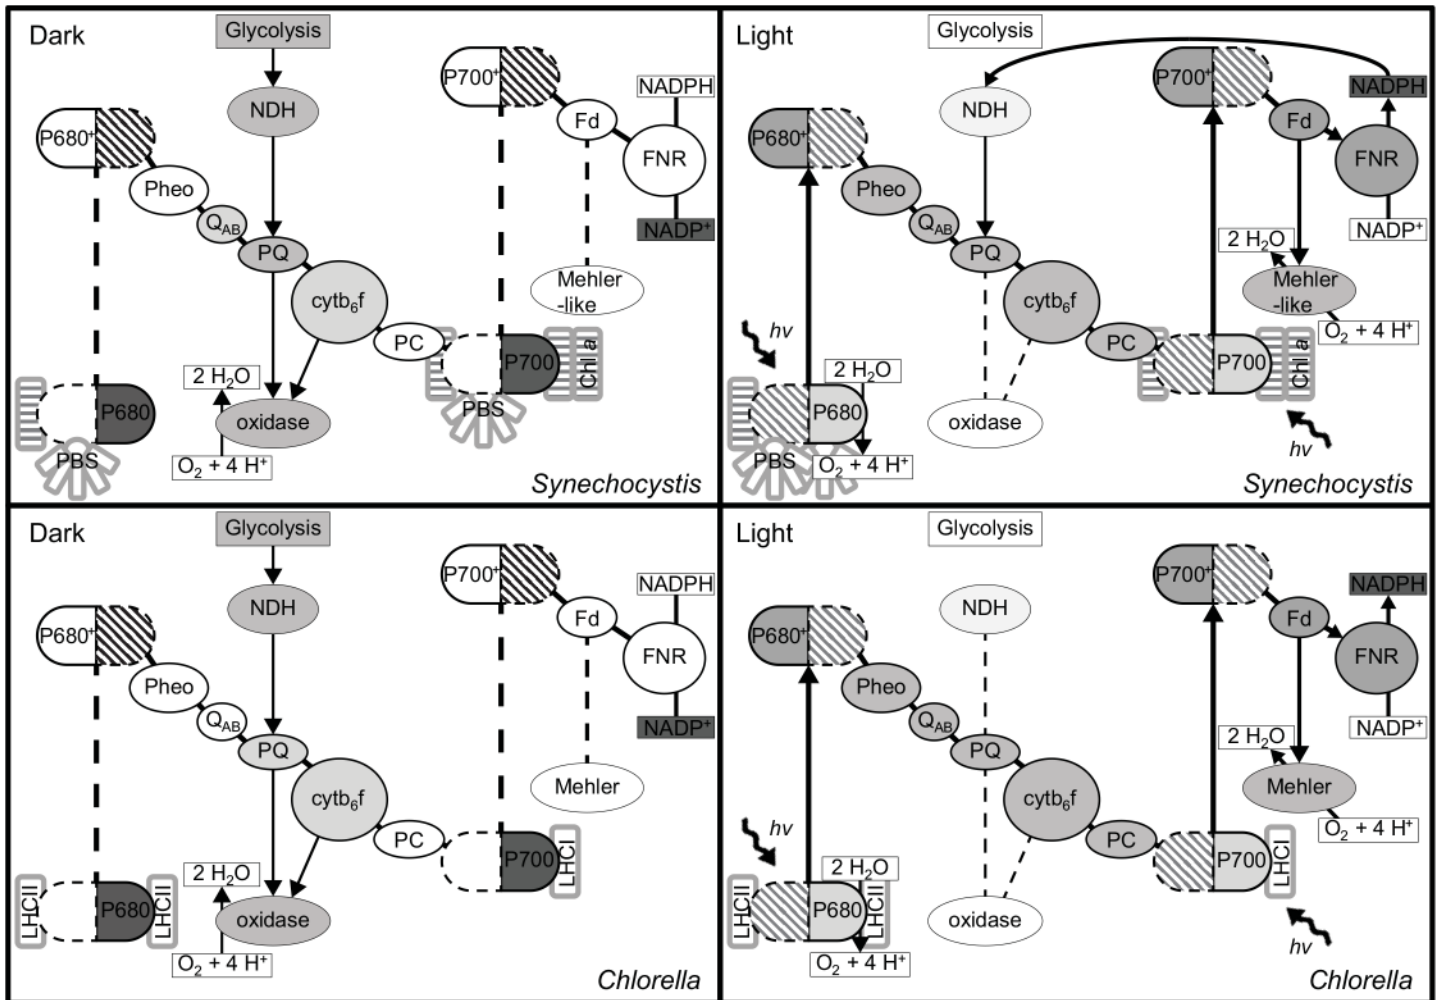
Dark

Glycolysis

NDH

P700$^+$

NADPH

P680$^+$

Fd

FNR

Pheo

$Q_{AB}$

NADP$^+$

PQ

cytb$_6$f

Mehler -like

PC

P700

Chl a

2 $H_2O$

P680

oxidase

PBS

PBS

$O_2$ + 4 H$^+$

*Synechocystis*

Light

Glycolysis

P700$^+$

NADPH

NDH

P680$^+$

Fd

FNR

Pheo

$Q_{AB}$

2 $H_2O$

NADP$^+$

PQ

cytb$_6$f

Mehler -like

$O_2$ + 4 H$^+$

hv

PC

P700

Chl a

2 $H_2O$

P680

oxidase

PBS

$O_2$ + 4 H$^+$

hv

*Synechocystis*

Dark

Glycolysis

NDH

P700$^+$

NADPH

P680$^+$

Fd

FNR

Pheo

$Q_{AB}$

NADP$^+$

PQ

cytb$_6$f

Mehler

PC

P700

LHCI

2 $H_2O$

LHCII

P680

LHCII

oxidase

$O_2$ + 4 H$^+$

*Chlorella*

Light

Glycolysis

P700$^+$

NADPH

NDH

P680$^+$

Fd

FNR

Pheo

$Q_{AB}$

NADP$^+$

PQ

2 $H_2O$

cytb$_6$f

Mehler

$O_2$ + 4 H$^+$

hv

PC

P700

LHCI

2 $H_2O$

LHCII

P680

LHCII

oxidase

$O_2$ + 4 H$^+$

hv

*Chlorella*